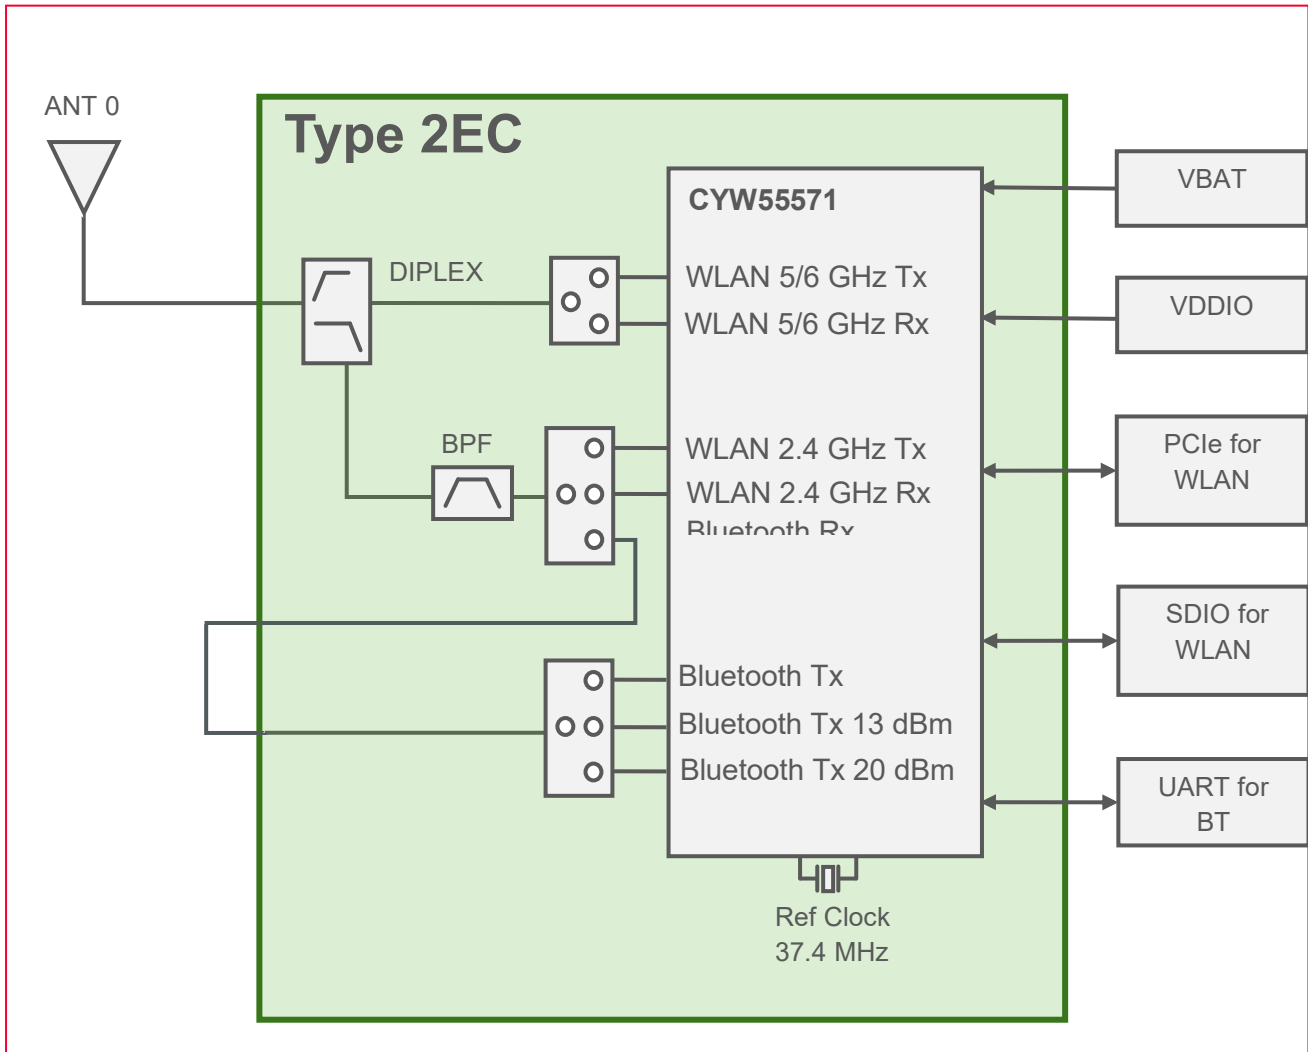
ANT 0

Type 2EC

DIPLEX

BPF

CYW55571

WLAN 5/6 GHz Tx
WLAN 5/6 GHz Rx

WLAN 2.4 GHz Tx
WLAN 2.4 GHz Rx
Bluetooth Rx

Bluetooth Tx
Bluetooth Tx 13 dBm
Bluetooth Tx 20 dBm

Ref Clock
37.4 MHz

VBAT

VDDIO

PCIe for WLAN

SDIO for WLAN

UART for BT